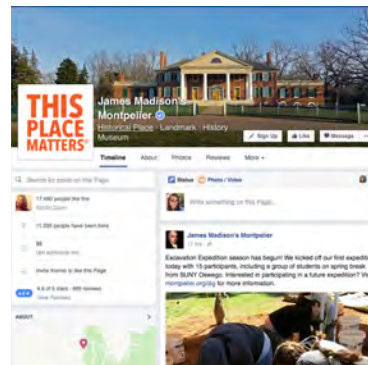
THIS PLACE MATTERS

James Madison's Montpelier

Historical Place · Landmark · History Museum

Sign Up

Like

Message

Timeline

About

Photos

Reviews

More

Search for posts on this Page

17,660 people like this

11,035 people have been here

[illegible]

Invite friends to like this Page

4.6 of 5 stars · 455 reviews

ABOUT

Status

Photo / Video

Write something on this Page...

James Madison's Montpelier

Excavation Expedition season has begun! We kicked off our first expedition today with 15 participants, including a group of students on spring break from SUNY Oswego. Interested in participating in a future expedition? Visit montpelier.org/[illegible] for more information.